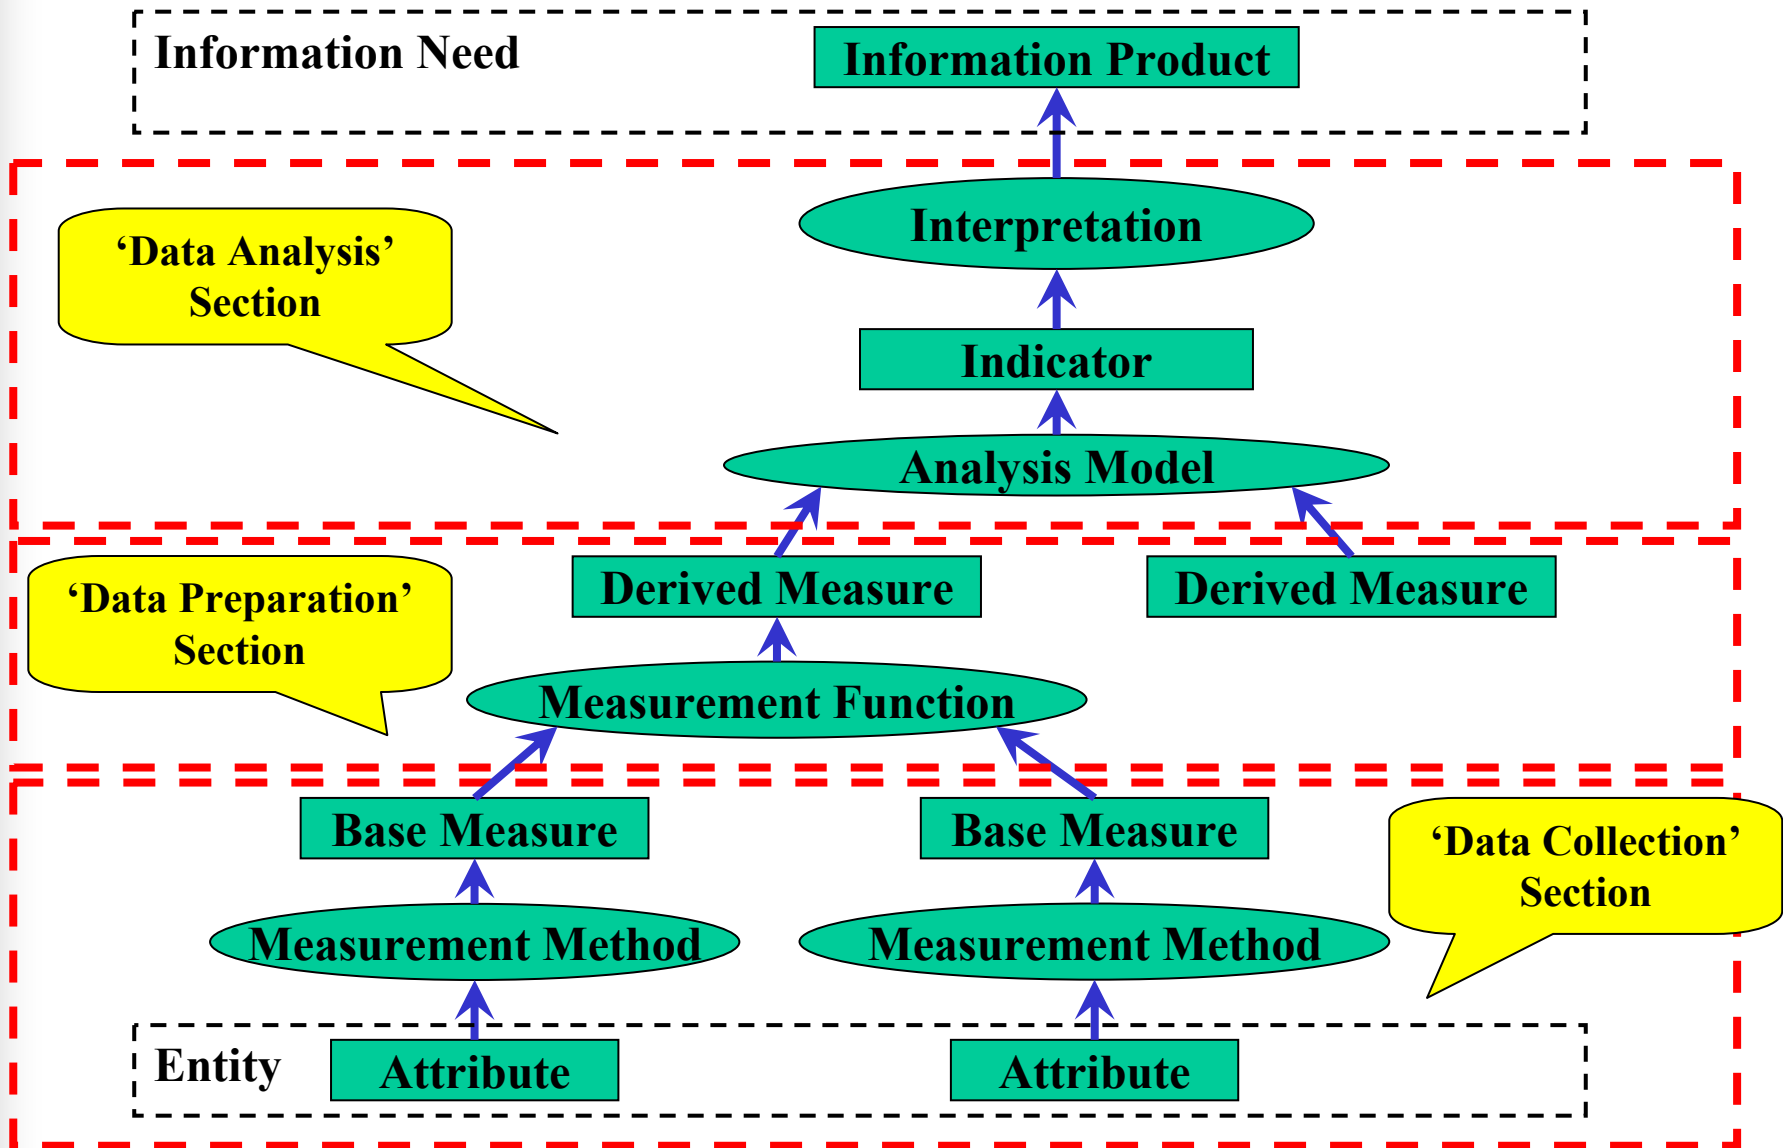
Information Need

Information Product

'Data Analysis' Section

Interpretation

Indicator

Analysis Model

'Data Preparation' Section

Derived Measure

Derived Measure

Measurement Function

Base Measure

Base Measure

'Data Collection' Section

Measurement Method

Measurement Method

Entity

Attribute

Attribute